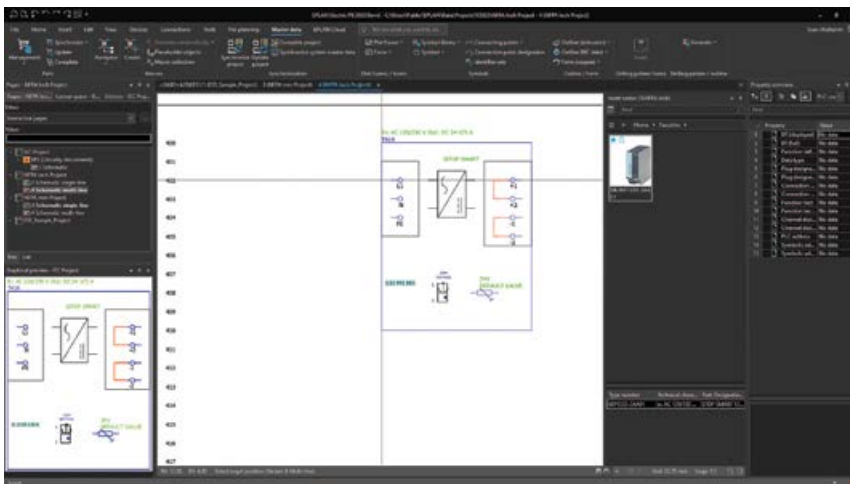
EPLAN Electric P8 2023

File Home Insert Edit View Device Connections Tools Pre-planning Master data EPLAN Cloud

Master data

Pages - NFPA-Inch Project

Schematic
NFPA-Inch Project
Schematic single-line
Schematic multi-line
IEC_Sample_Project

Graphical preview - IEC Project

SITOP SMART

400
401
402
403
404
405
406
407
408
409
410
411
412
413
414
415
416
417

SITOP SMART

L1
N
PE

+1
+2
-1
-2

DEFAULT VALUE

Property arrangement

Property
Value

No data

Type number
Technical characteristics
Part Designation